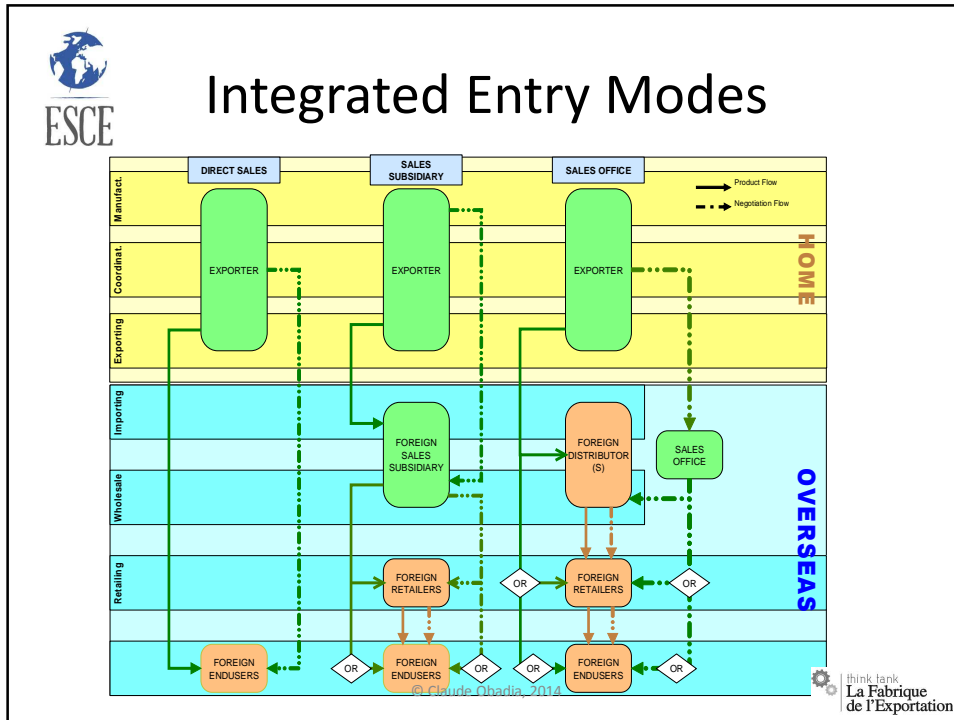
ESCE

Integrated Entry Modes

DIRECT SALES

SALES SUBSIDIARY

SALES OFFICE

Product Flow

Negotiation Flow

Manufact.

Coordinat.

Exporting

HOME

EXPORTER

EXPORTER

EXPORTER

Importing

Wholesale

Retailing

OVERSEAS

FOREIGN SALES SUBSIDIARY

FOREIGN DISTRIBUTOR (S)

SALES OFFICE

FOREIGN RETAILERS

OR

FOREIGN RETAILERS

OR

FOREIGN ENDUSERS

OR

FOREIGN ENDUSERS

OR

OR

FOREIGN ENDUSERS

OR

© Claude Obadia, 2014

think tank
La Fabrique de l'Exportation